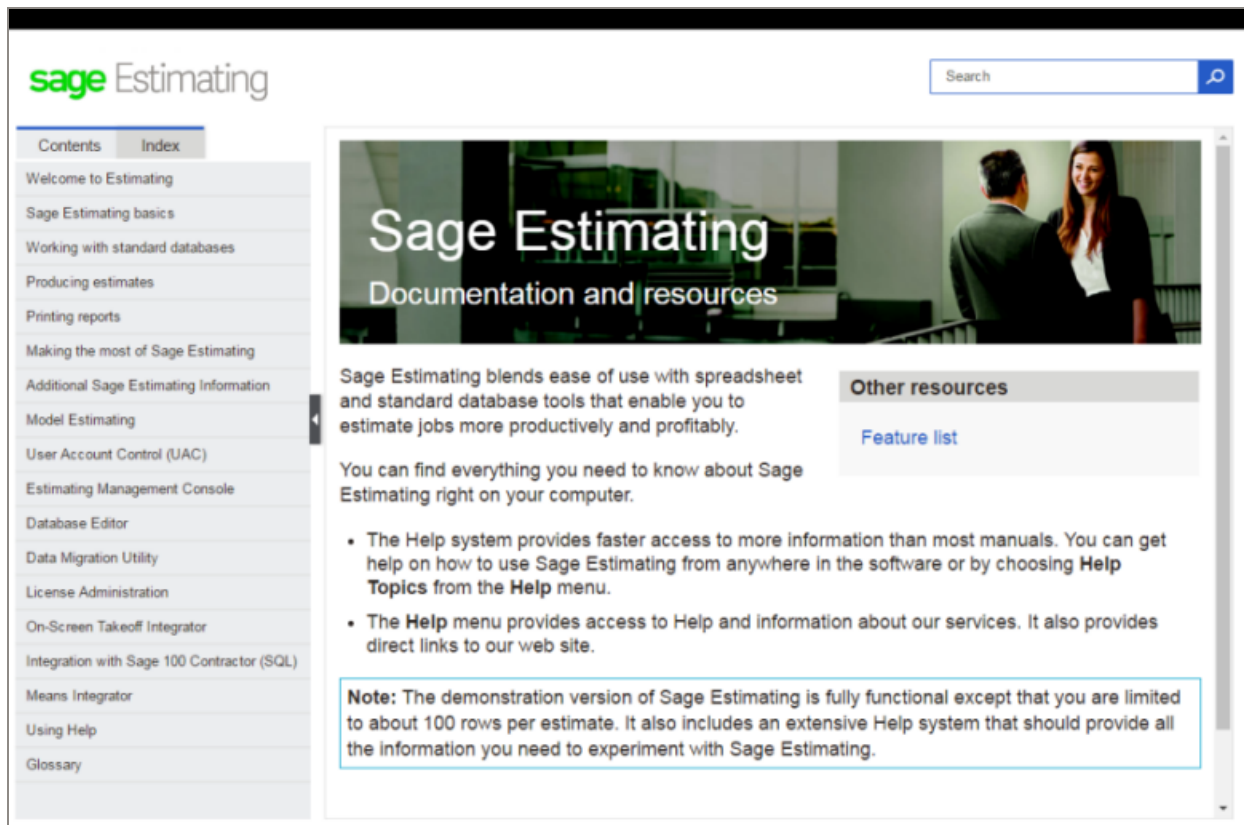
sage Estimating

Search

Contents Index

Welcome to Estimating
Sage Estimating basics
Working with standard databases
Producing estimates
Printing reports
Making the most of Sage Estimating
Additional Sage Estimating Information
Model Estimating
User Account Control (UAC)
Estimating Management Console
Database Editor
Data Migration Utility
License Administration
On-Screen Takeoff Integrator
Integration with Sage 100 Contractor (SQL)
Means Integrator
Using Help
Glossary

Sage Estimating
Documentation and resources

Sage Estimating blends ease of use with spreadsheet and standard database tools that enable you to estimate jobs more productively and profitably.

You can find everything you need to know about Sage Estimating right on your computer.

Other resources

Feature list

- The Help system provides faster access to more information than most manuals. You can get help on how to use Sage Estimating from anywhere in the software or by choosing **Help Topics** from the **Help** menu.
- The **Help** menu provides access to Help and information about our services. It also provides direct links to our web site.

**Note:** The demonstration version of Sage Estimating is fully functional except that you are limited to about 100 rows per estimate. It also includes an extensive Help system that should provide all the information you need to experiment with Sage Estimating.